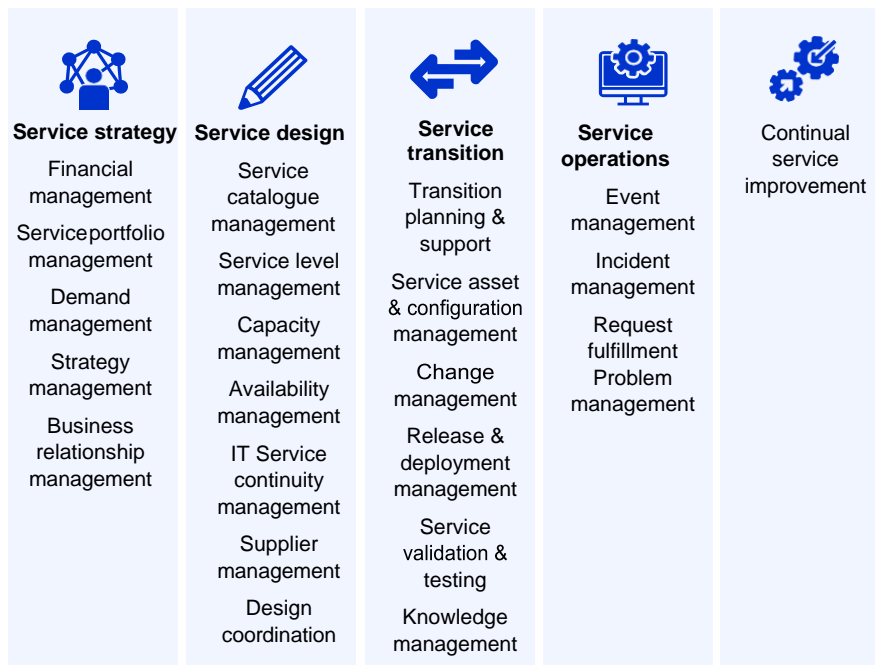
Service strategy

Financial management

Serviceportfolio management

Demand management

Strategy management

Business relationship management

Service design

Service catalogue management

Service level management

Capacity management

Availability management

IT Service continuity management

Supplier management

Design coordination

Service transition

Transition planning & support

Service asset & configuration management

Change management

Release & deployment management

Service validation & testing

Knowledge management

Service operations

Event management

Incident management

Request fulfillment
Problem management

Continual service improvement